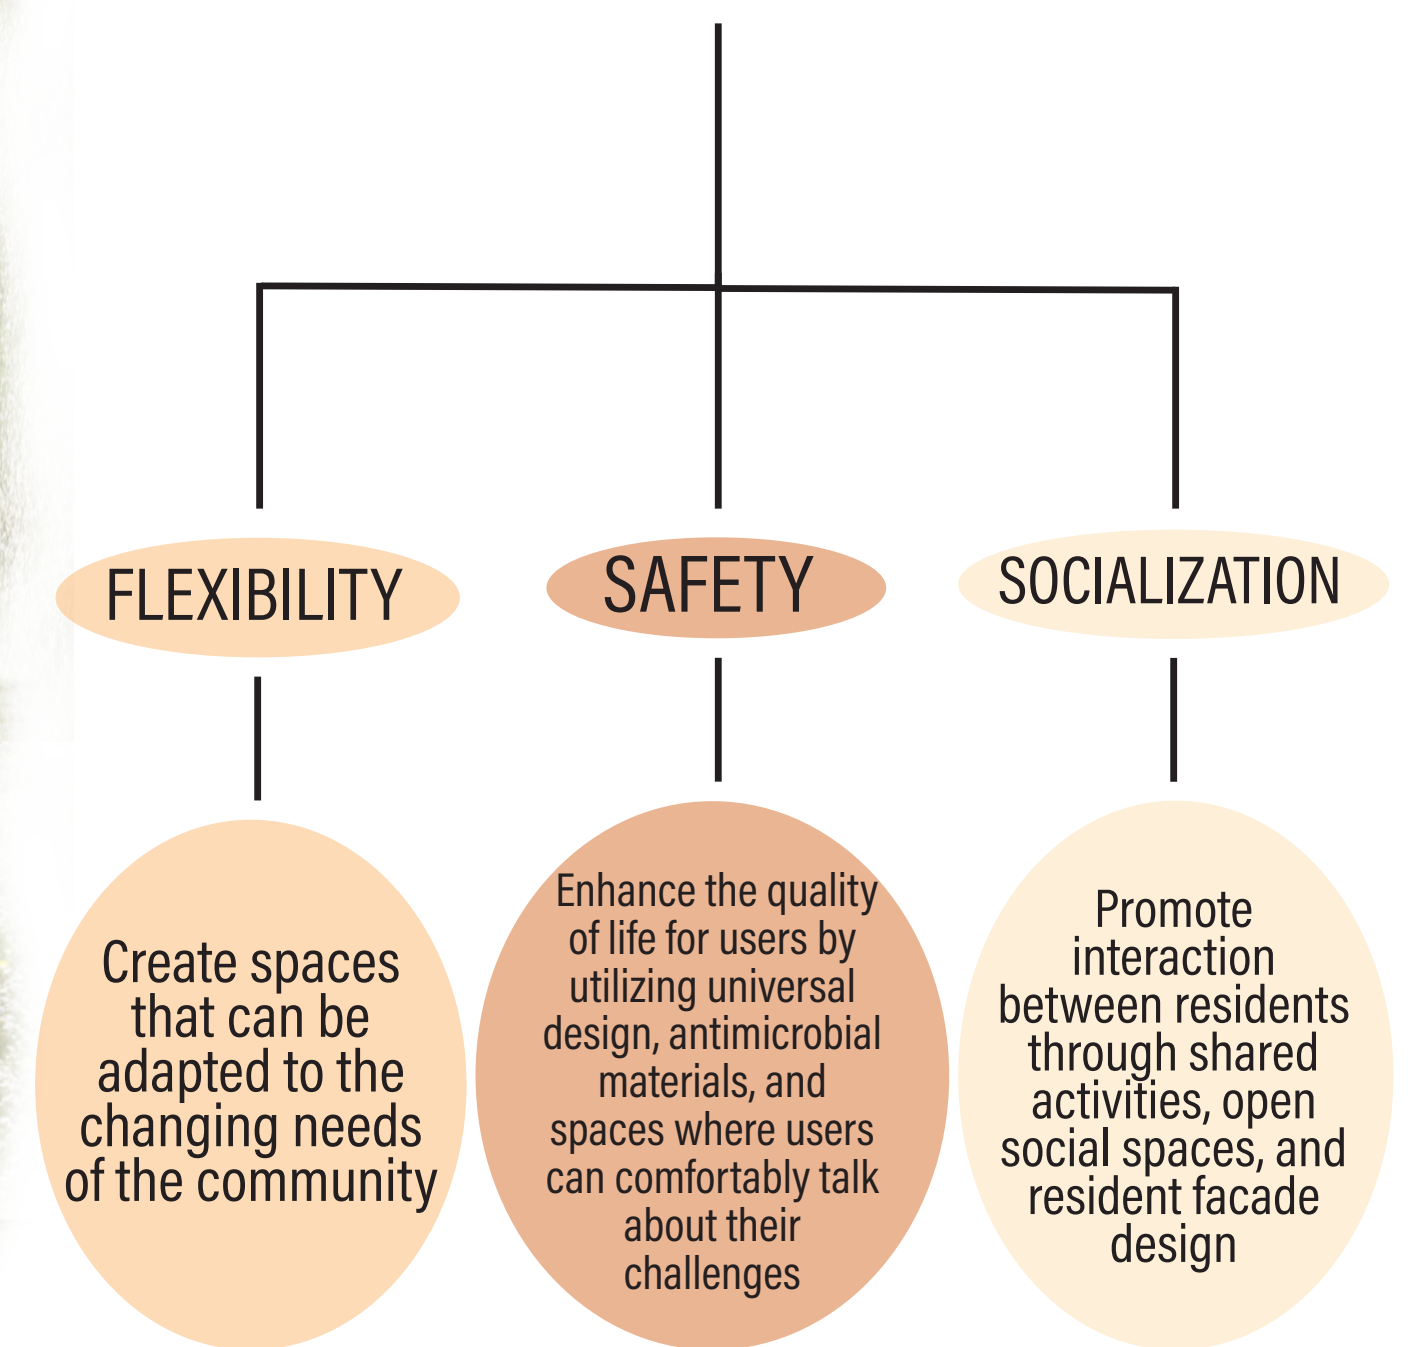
FLEXIBILITY

SAFETY

SOCIALIZATION

Create spaces that can be adapted to the changing needs of the community

Enhance the quality of life for users by utilizing universal design, antimicrobial materials, and spaces where users can comfortably talk about their challenges

Promote interaction between residents through shared activities, open social spaces, and resident facade design